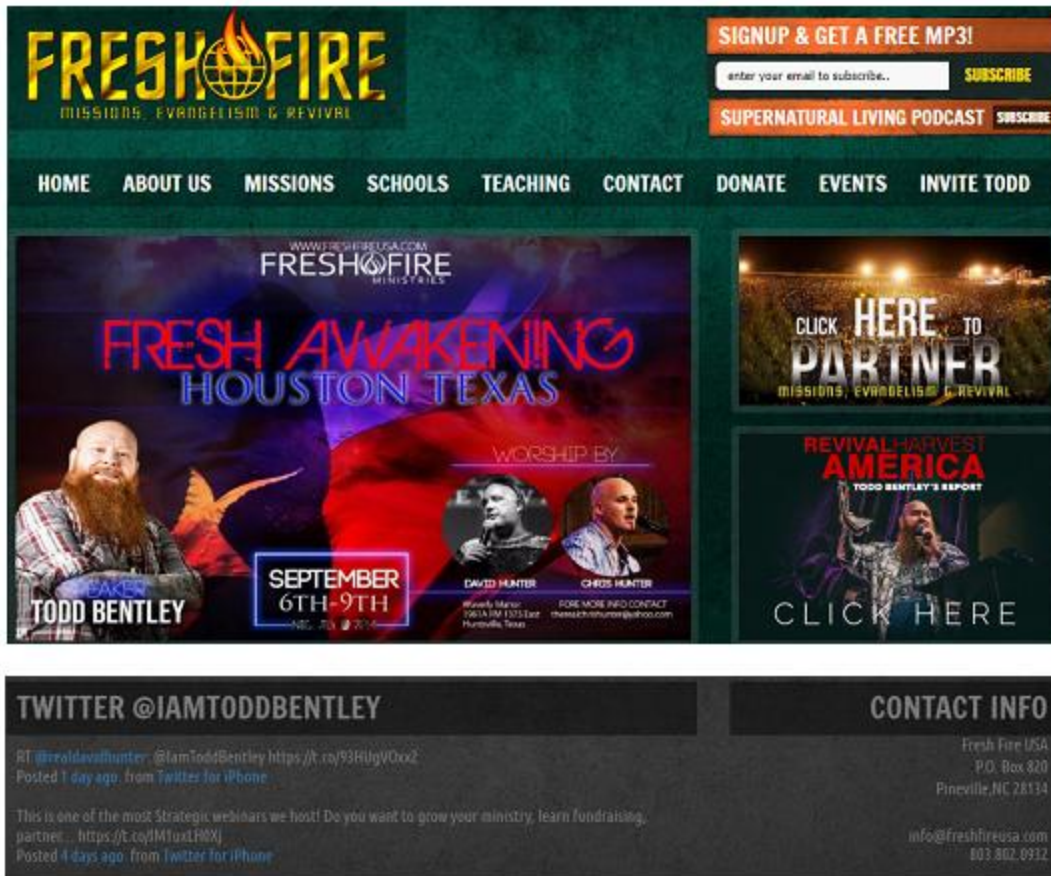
FRESH FIRE
MISSIONS, EVANGELISM & REVIVAL

SIGNUP & GET A FREE MP3!
enter your email to subscribe..
SUBSCRIBE
SUPERNATURAL LIVING PODCAST
SUBSCRIBE

HOME ABOUT US MISSIONS SCHOOLS TEACHING CONTACT DONATE EVENTS INVITE TODD

WWW.FRESHFIREUSA.COM
FRESH FIRE
MINISTRIES
FRESH AWAKENING
HOUSTON TEXAS
WORSHIP BY
SPEAKER
TODD BENTLEY
SEPTEMBER
6TH-9TH
DAVID HUNTER
CHRIS HUNTER
Waverly Manor 3961A FM 1375 East Huntsville, Texas
FORE MORE INFO CONTACT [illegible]

CLICK HERE TO PARTNER
MISSIONS, EVANGELISM & REVIVAL

REVIVAL HARVEST AMERICA
TODD BENTLEY'S REPORT
CLICK HERE

TWITTER @IAMTODDBENTLEY
RT @realdavidhunter: @IamToddBentley https://t.co/93HUgVOxx2
Posted 1 day ago from Twitter for iPhone

This is one of the most Strategic webinars we host! Do you want to grow your ministry, learn fundraising, partner… https://t.co/lM1uxLH0Xj
Posted 4 days ago from Twitter for iPhone

CONTACT INFO
Fresh Fire USA
P.O. Box 820
Pineville,NC 28134

info@freshfireusa.com
803.802.0932